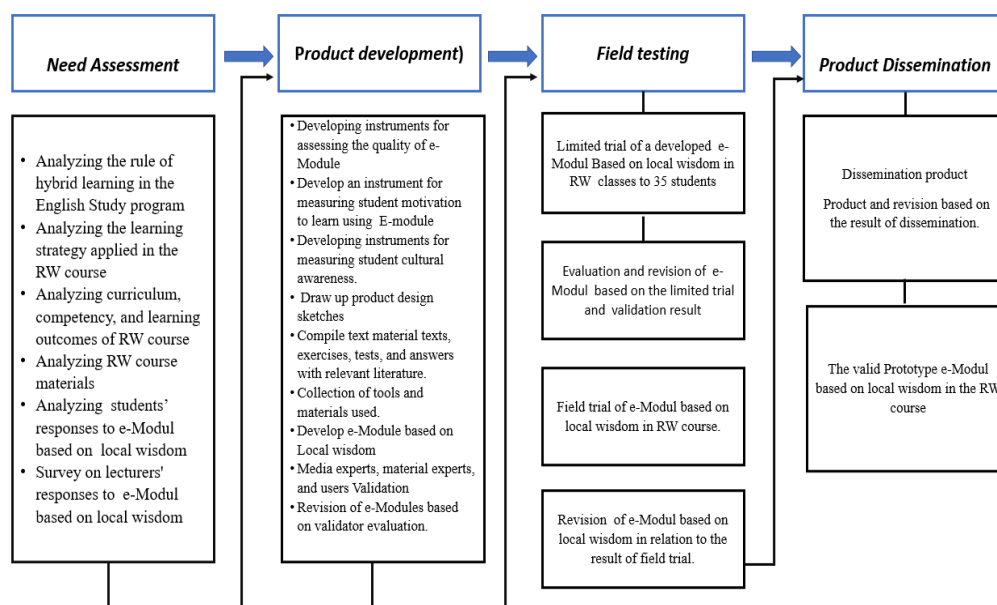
Need Assessment

Product development)

Field testing

Product Dissemination

• Analyzing the rule of hybrid learning in the English Study program
• Analyzing the learning strategy applied in the RW course
• Analyzing curriculum, competency, and learning outcomes of RW course
• Analyzing RW course materials
• Analyzing students' responses to e-Modul based on local wisdom
• Survey on lecturers' responses to e-Modul based on local wisdom

• Developing instruments for assessing the quality of e-Module
• Develop an instrument for measuring student motivation to learn using E-module
• Developing instruments for measuring student cultural awareness.
• Draw up product design sketches
• Compile text material texts, exercises, tests, and answers with relevant literature.
• Collection of tools and materials used.
• Develop e-Module based on Local wisdom
• Media experts, material experts, and users Validation
• Revision of e-Modules based on validator evaluation.

Limited trial of a developed e-Modul Based on local wisdom in RW classes to 35 students

Evaluation and revision of e-Modul based on the limited trial and validation result

Field trial of e-Modul based on local wisdom in RW course.

Revision of e-Modul based on local wisdom in relation to the result of field trial.

Dissemination product

Product and revision based on the result of dissemination.

The valid Prototype e-Modul based on local wisdom in the RW course